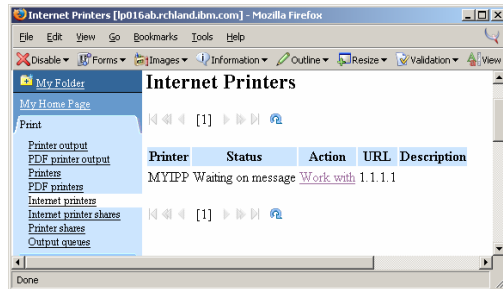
Internet Printers [lp016ab.rchland.ibm.com] - Mozilla Firefox

File Edit View Go Bookmarks Tools Help

Disable ▾ Forms ▾ Images ▾ Information ▾ Outline ▾ Resize ▾ Validation ▾ View

My Folder

My Home Page

Print

Printer output
PDF printer output
Printers
PDF printers
Internet printers
Internet printer shares
Printer shares
Output queues

Internet Printers

[1]

| Printer | Status | Action | URL | Description |
|---|---|---|---|---|
| MYIPP | Waiting on message | Work with | 1.1.1.1 | |

[1]

Done